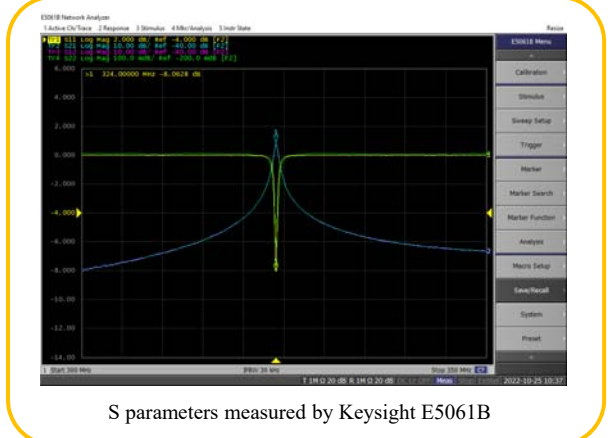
E5061B Network Analyzer
1 Active Ch/Trace 2 Response 3 Stimulus 4 Mkr/Analysis 5 Instr State
Resize

Tr1 S11 Log Mag 2.000 dB/ Ref -4.000 dB [F2]
Tr2 S21 Log Mag 10.00 dB/ Ref -40.00 dB [F2]
Tr3 S12 Log Mag 10.00 dB/ Ref -45.00 dB [F2]
Tr4 S22 Log Mag 100.0 mdB/ Ref -200.0 mdB [F2]

>1 324.00000 MHz -8.0628 dB

6.000
4.000
2.000
0.000
-2.000
-4.000
-6.000
-8.000
-10.00
-12.00
-14.00

1 Start 300 MHz
IFBW 30 kHz
Stop 350 MHz

T 1M Ω 20 dB R 1M Ω 20 dB
Meas
2022-10-25 10:37

E5061B Menu
Calibration
Stimulus
Sweep Setup
Trigger
Marker
Marker Search
Marker Function
Analysis
Macro Setup
Save/Recall
System
Preset

S parameters measured by Keysight E5061B